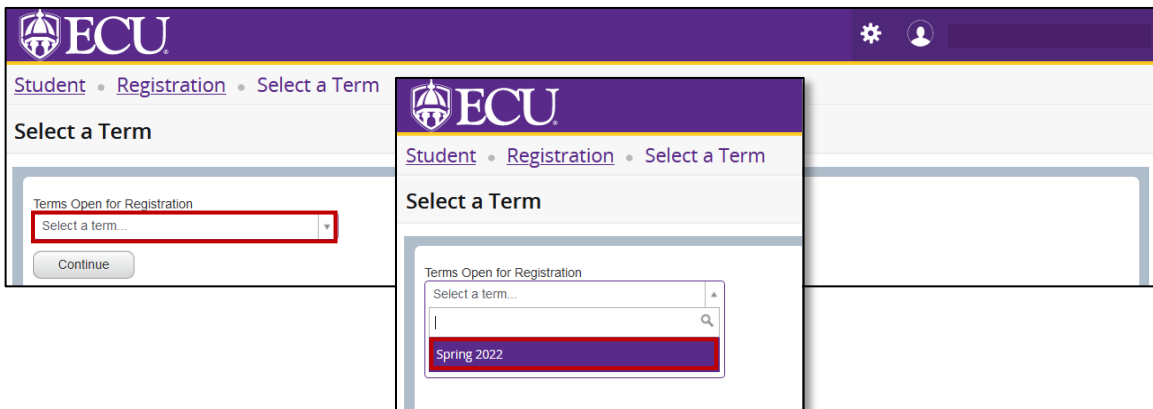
ECU

Student • Registration • Select a Term

Select a Term

Terms Open for Registration

Select a term...

Continue

ECU

Student • Registration • Select a Term

Select a Term

Terms Open for Registration

Select a term...

Spring 2022